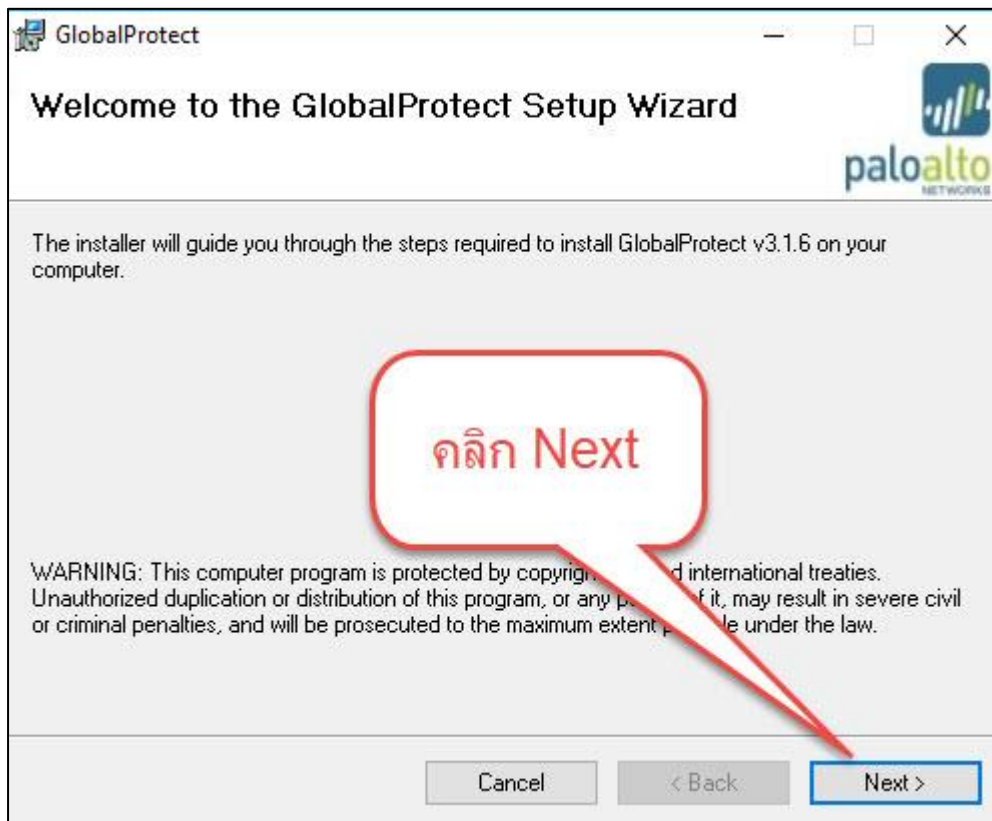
GlobalProtect

Welcome to the GlobalProtect Setup Wizard

paloalto NETWORKS

The installer will guide you through the steps required to install GlobalProtect v3.1.6 on your computer.

คลิก Next

WARNING: This computer program is protected by copyrig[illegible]d international treaties. Unauthorized duplication or distribution of this program, or any p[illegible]f it, may result in severe civil or criminal penalties, and will be prosecuted to the maximum extent p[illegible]le under the law.

Cancel

< Back

Next >